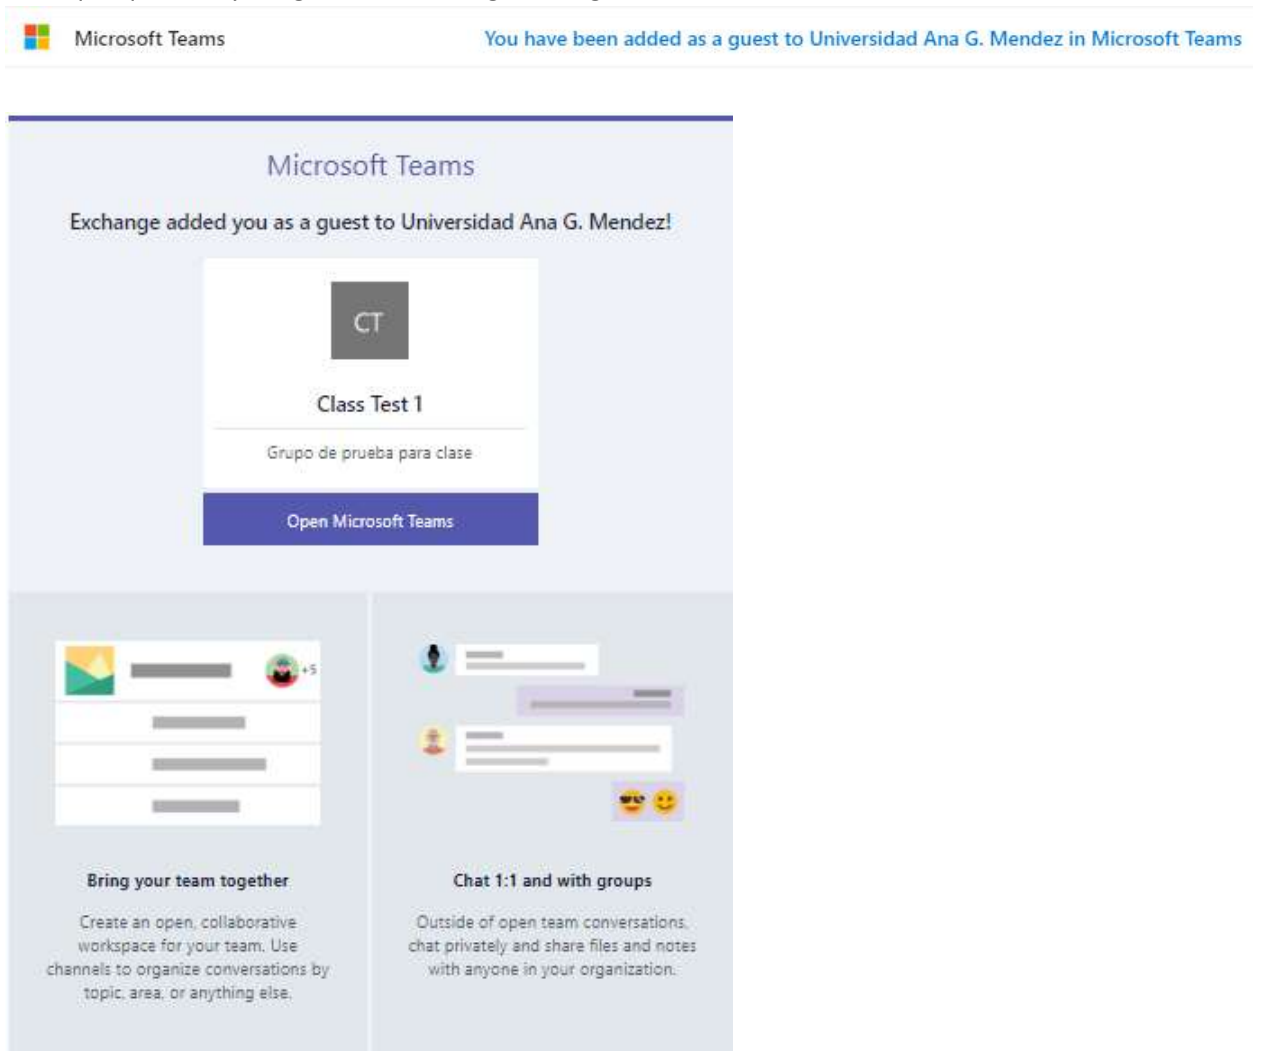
Microsoft Teams

You have been added as a guest to Universidad Ana G. Mendez in Microsoft Teams

Microsoft Teams

Exchange added you as a guest to Universidad Ana G. Mendez!

CT

Class Test 1

Grupo de prueba para clase

Open Microsoft Teams

+5

Bring your team together

Create an open, collaborative workspace for your team. Use channels to organize conversations by topic, area, or anything else.

Chat 1:1 and with groups

Outside of open team conversations, chat privately and share files and notes with anyone in your organization.